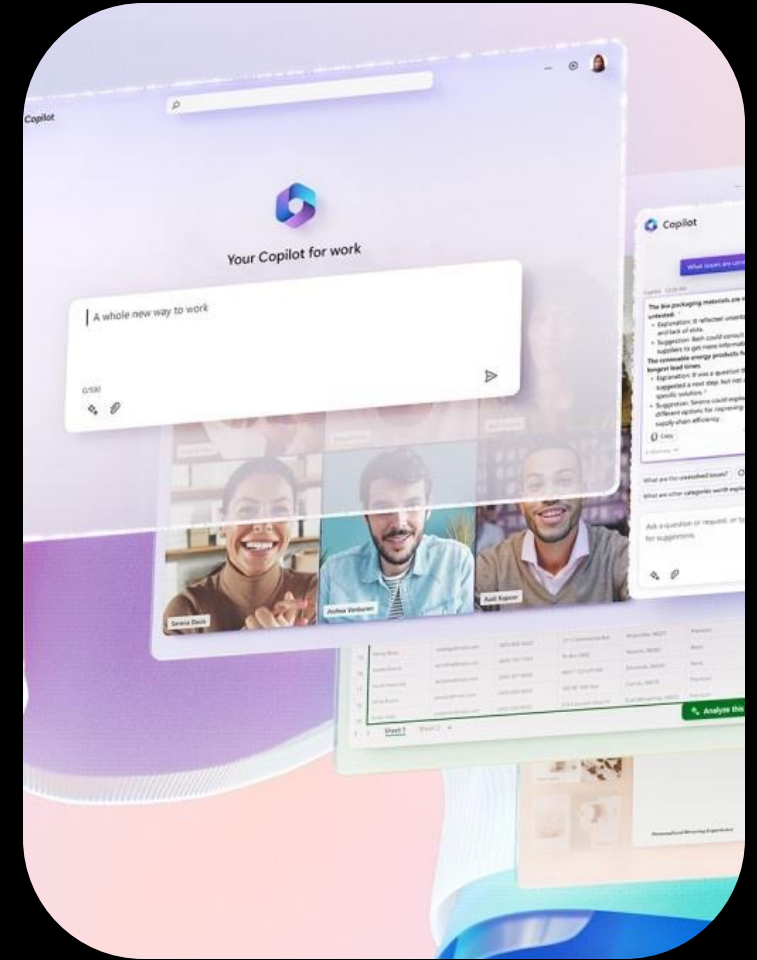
Copilot

Your Copilot for work

A whole new way to work

0/500

Copilot

What issues are unre

The bio packaging materials are
untested.
• Explanation: It reflected uncert
and lack of data.
• Suggestion: Beth could consult
suppliers to get more informati
The renewable energy products h
longest lead times.
• Explanation: It was a question t
suggested a next step, but not
specific solution.
• Suggestion: Serena could explo
different options for improving
supply chain efficiency.

Copy

What are the unresolved issues?

What are other categories worth explo

Ask a question or request, or t
for suggestions

Serena Davis

Joshua Vanburen

Aadi Kapoor

Sheet 1   Sheet 2   +

Analyze this

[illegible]